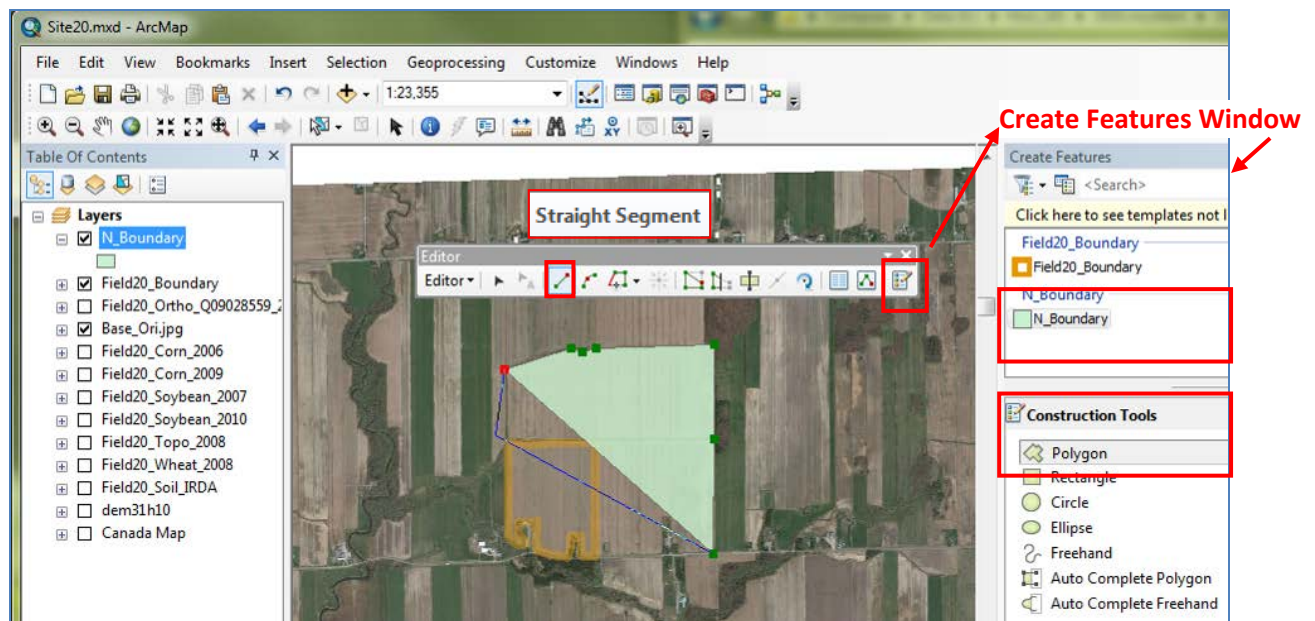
Site20.mxd - ArcMap

File Edit View Bookmarks Insert Selection Geoprocessing Customize Windows Help

1:23,355

Create Features Window

Table Of Contents

Layers
N_Boundary
Field20_Boundary
Field20_Ortho_Q09028559_2
Base_Ori.jpg
Field20_Corn_2006
Field20_Corn_2009
Field20_Soybean_2007
Field20_Soybean_2010
Field20_Topo_2008
Field20_Wheat_2008
Field20_Soil_IRDA
dem31h10
Canada Map

Straight Segment

Editor
Editor▾

Create Features
<Search>
Click here to see templates not l
Field20_Boundary
Field20_Boundary
N_Boundary
N_Boundary

Construction Tools
Polygon
Rectangle
Circle
Ellipse
Freehand
Auto Complete Polygon
Auto Complete Freehand